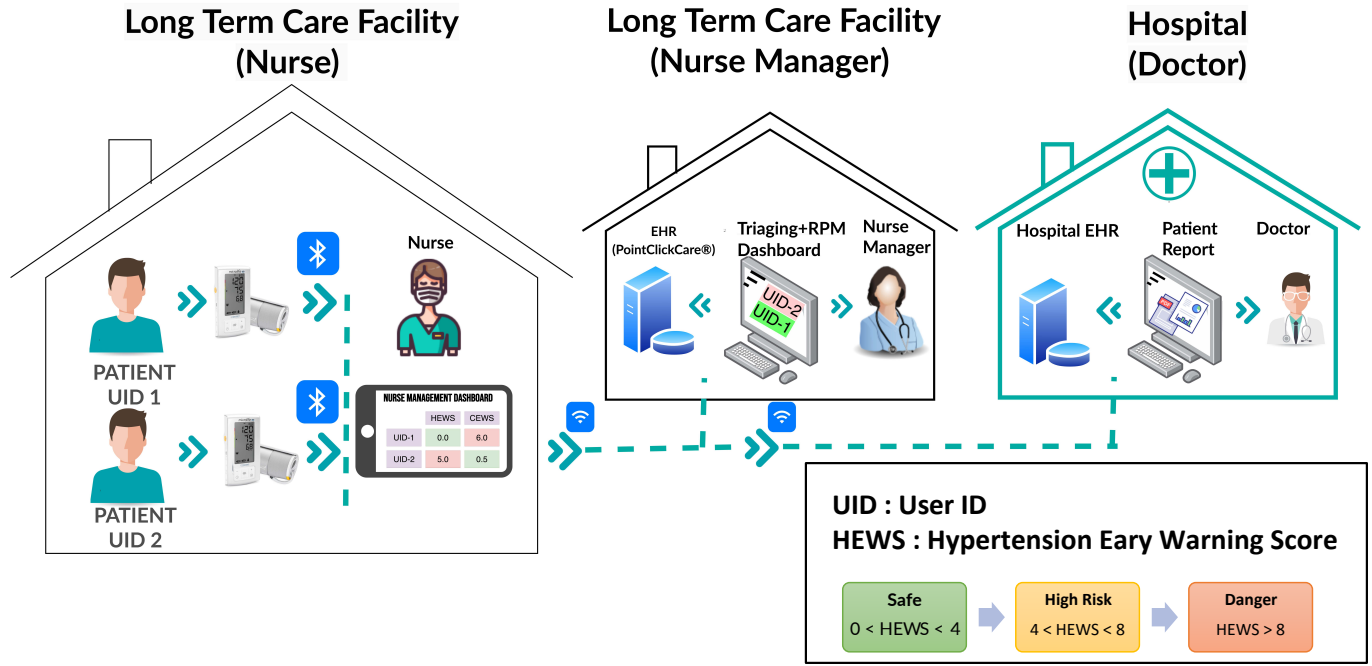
Long Term Care Facility (Nurse)

Long Term Care Facility (Nurse Manager)

Hospital (Doctor)

Nurse

PATIENT UID 1

PATIENT UID 2

NURSE MANAGEMENT DASHBOARD

| | HEWS | CEWS |
|---|---|---|
| UID-1 | 0.0 | 6.0 |
| UID-2 | 5.0 | 0.5 |

EHR (PointClickCare®)

Triaging+RPM Dashboard

UID-2
UID-1

Nurse Manager

Hospital EHR

Patient Report

Doctor

UID : User ID
HEWS : Hypertension Eary Warning Score

Safe
$0 < HEWS < 4$

High Risk
$4 < HEWS < 8$

Danger
$HEWS > 8$